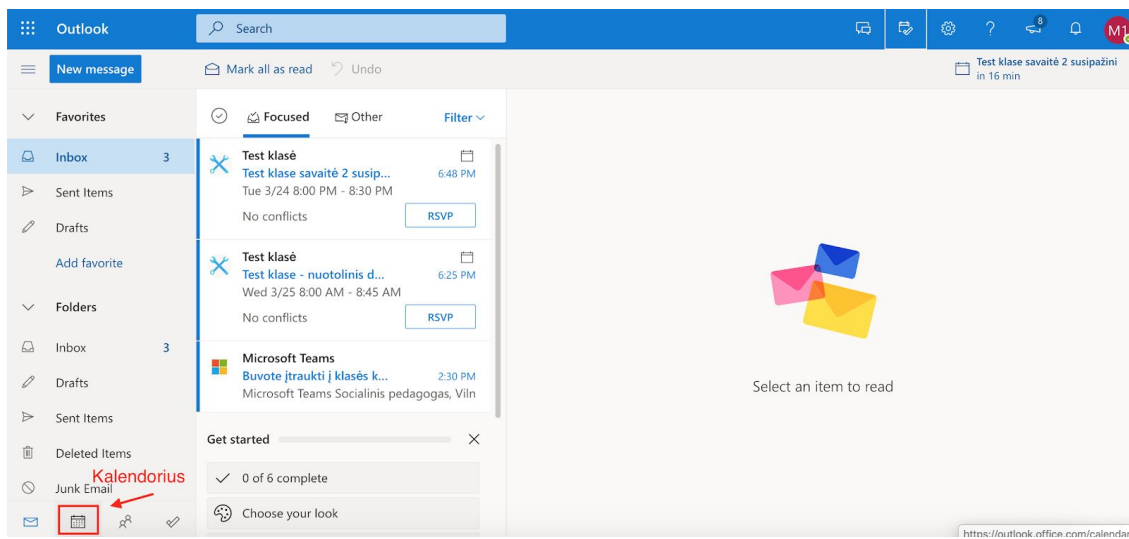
Outlook

Search

8

M1

New message

Mark all as read

Undo

Test klase savaitė 2 susipažini in 16 min

Favorites

Inbox 3

Sent Items

Drafts

Add favorite

Folders

Inbox 3

Drafts

Sent Items

Deleted Items

Junk Email

Kalendorius

Focused

Other

Filter

Test klasė
Test klase savaitė 2 susip... 6:48 PM
Tue 3/24 8:00 PM - 8:30 PM
No conflicts
RSVP

Test klasė
Test klase - nuotolinis d... 6:25 PM
Wed 3/25 8:00 AM - 8:45 AM
No conflicts
RSVP

Microsoft Teams
Buvote įtraukti į klasės k... 2:30 PM
Microsoft Teams Socialinis pedagogas, Viln

Get started

0 of 6 complete

Choose your look

Select an item to read

https://outlook.office.com/calendar